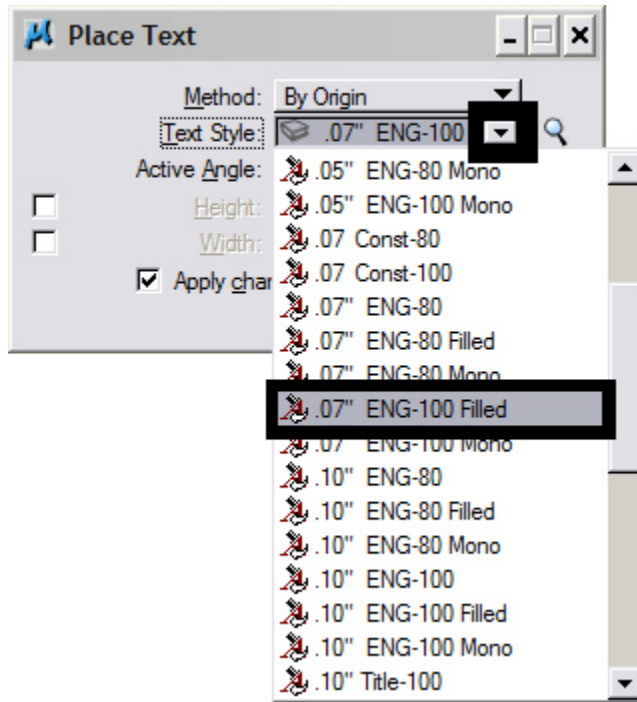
Place Text

Method: By Origin
Text Style: .07" ENG-100
Active Angle:
Height:
Width:
Apply char

.05" ENG-80 Mono
.05" ENG-100 Mono
.07 Const-80
.07 Const-100
.07" ENG-80
.07" ENG-80 Filled
.07" ENG-80 Mono
.07" ENG-100 Filled
.07" ENG-100 Mono
.10" ENG-80
.10" ENG-80 Filled
.10" ENG-80 Mono
.10" ENG-100
.10" ENG-100 Filled
.10" ENG-100 Mono
.10" Title-100